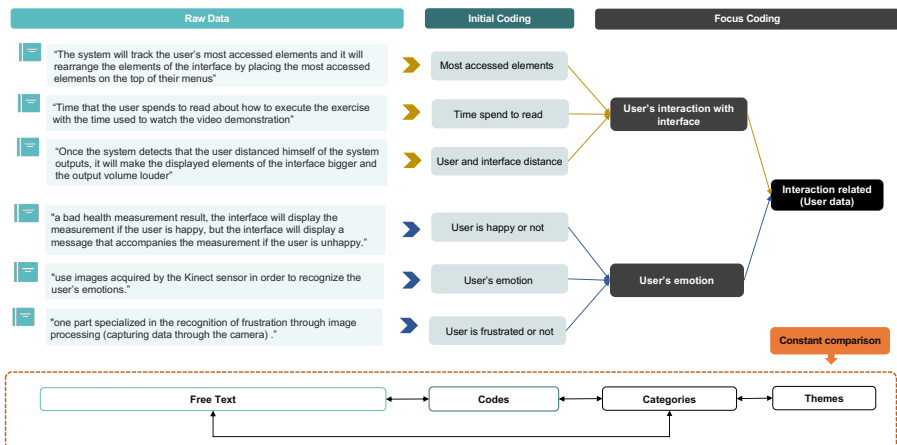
Raw Data

Initial Coding

Focus Coding

“The system will track the user’s most accessed elements and it will rearrange the elements of the interface by placing the most accessed elements on the top of their menus”

Most accessed elements

“Time that the user spends to read about how to execute the exercise with the time used to watch the video demonstration”

Time spend to read

User’s interaction with interface

“Once the system detects that the user distanced himself of the system outputs, it will make the displayed elements of the interface bigger and the output volume louder”

User and interface distance

Interaction related (User data)

"a bad health measurement result, the interface will display the measurement if the user is happy, but the interface will display a message that accompanies the measurement if the user is unhappy.”

User is happy or not

"use images acquired by the Kinect sensor in order to recognize the user’s emotions.”

User’s emotion

User’s emotion

"one part specialized in the recognition of frustration through image processing (capturing data through the camera) .”

User is frustrated or not

Constant comparison

Free Text

Codes

Categories

Themes